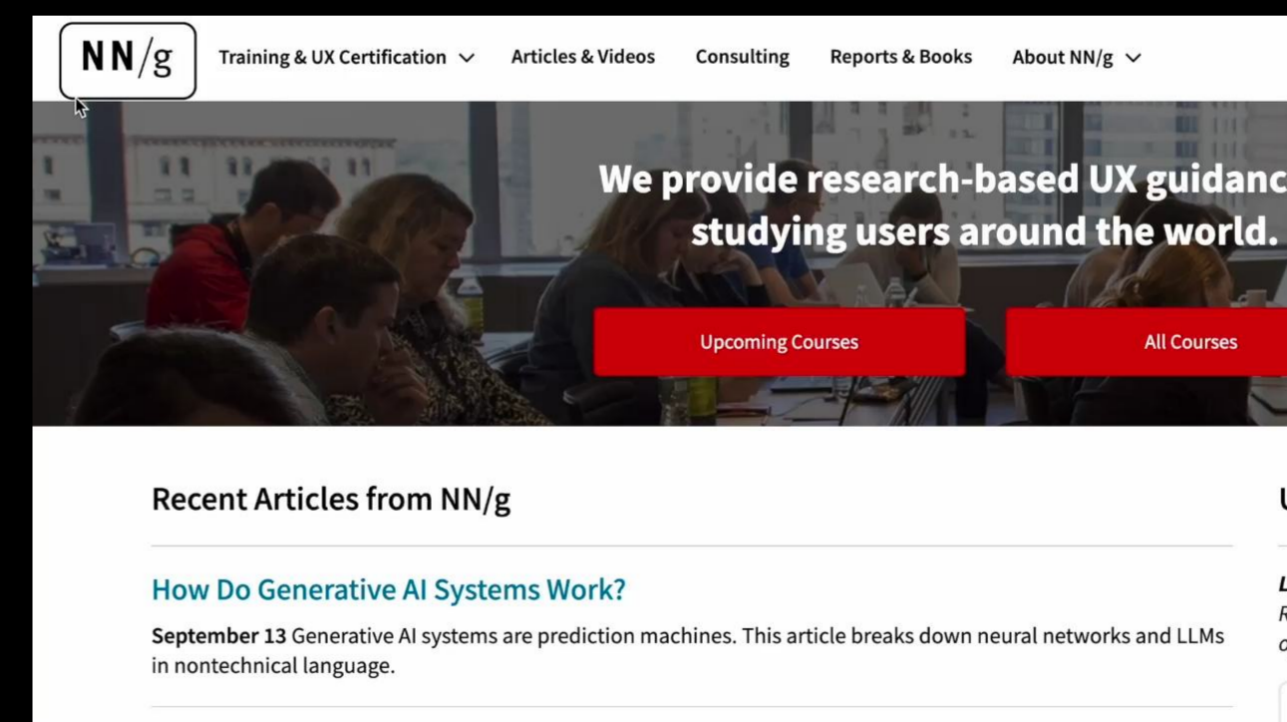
NN/g

Training & UX Certification

Articles & Videos

Consulting

Reports & Books

About NN/g

We provide research-based UX guidanc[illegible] studying users around the world.

Upcoming Courses

All Courses

Recent Articles from NN/g

How Do Generative AI Systems Work?

**September 13** Generative AI systems are prediction machines. This article breaks down neural networks and LLMs in nontechnical language.

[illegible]